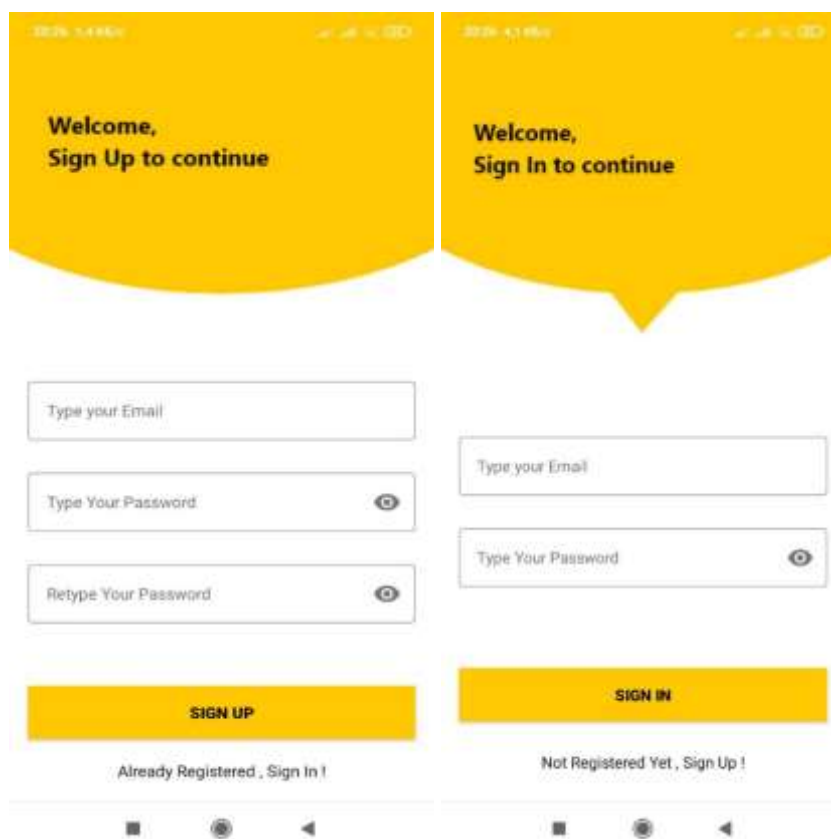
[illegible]

Welcome,
Sign Up to continue

Type your Email

Type Your Password

Retype Your Password

SIGN UP

Already Registered , Sign In !

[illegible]

Welcome,
Sign In to continue

Type your Email

Type Your Password

SIGN IN

Not Registered Yet , Sign Up !